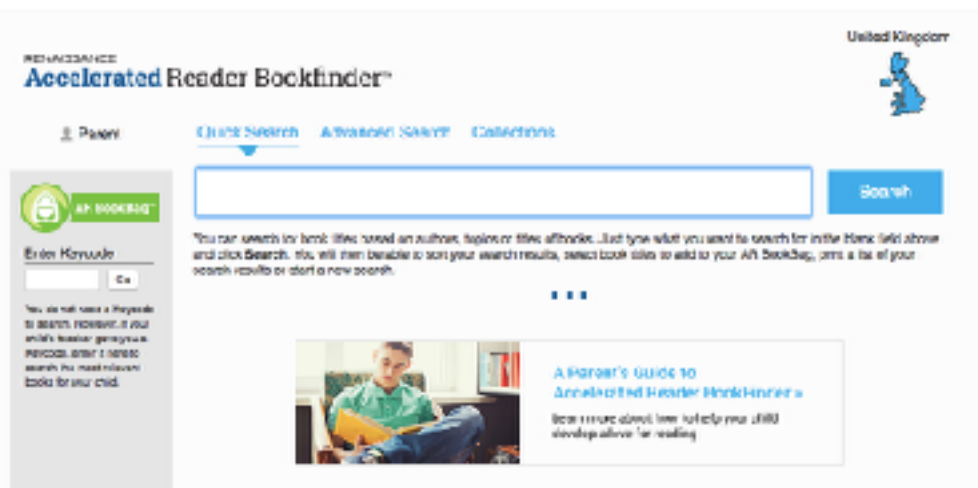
RENAISSANCE
Accelerated Reader Bookfinder™

United Kingdom

Parent

Quick Search  Advanced Search  Collections

AR BookBag™

Search

You can search for book titles based on authors, topics or titles of books. Just type what you want to search for in the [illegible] field above and click Search. You will then be able to sort your search results, select book titles to add to your AR BookBag, print a list of your search results or start a new search.

Enter Keycode

Go

You do not need a Keycode to search. However, if your child's teacher gave you a Keycode, enter it here to search for most relevant books for your child.

A Parent's Guide to Accelerated Reader Bookfinder »

Learn more about how to help your child develop a love for reading